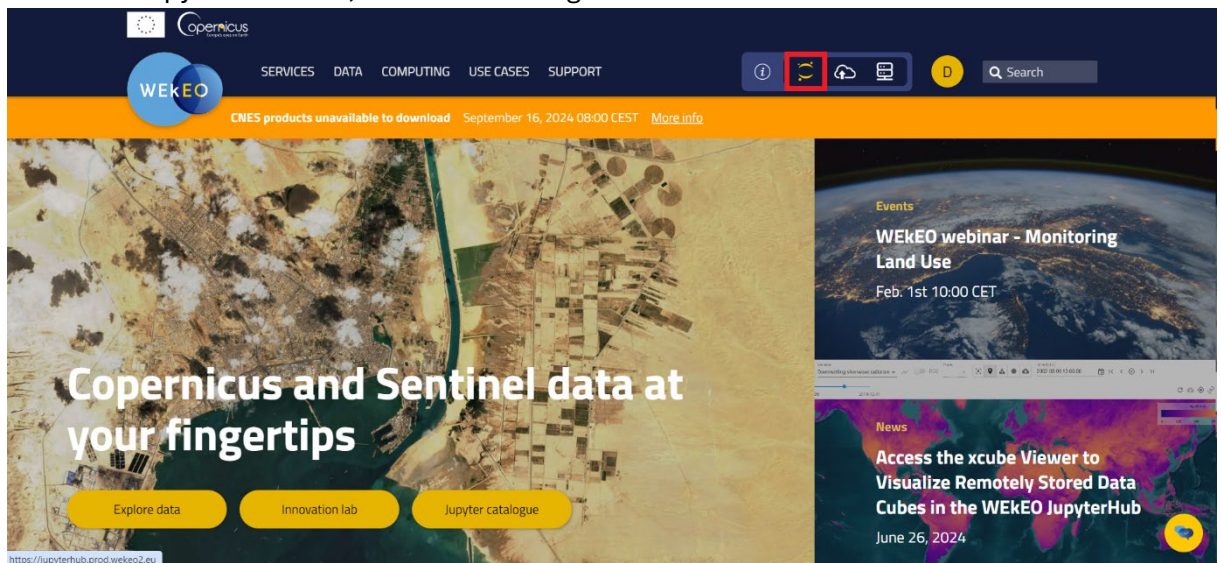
Copernicus

WEkEO

SERVICES DATA COMPUTING USE CASES SUPPORT

D

Search

CNES products unavailable to download September 16, 2024 08:00 CEST More info

Events

WEkEO webinar - Monitoring Land Use

Feb. 1st 10:00 CET

Copernicus and Sentinel data at your fingertips

Explore data

Innovation lab

Jupyter catalogue

News

Access the xcube Viewer to Visualize Remotely Stored Data Cubes in the WEkEO JupyterHub

June 26, 2024

https://jupyterhub.prod.wekeo2.eu